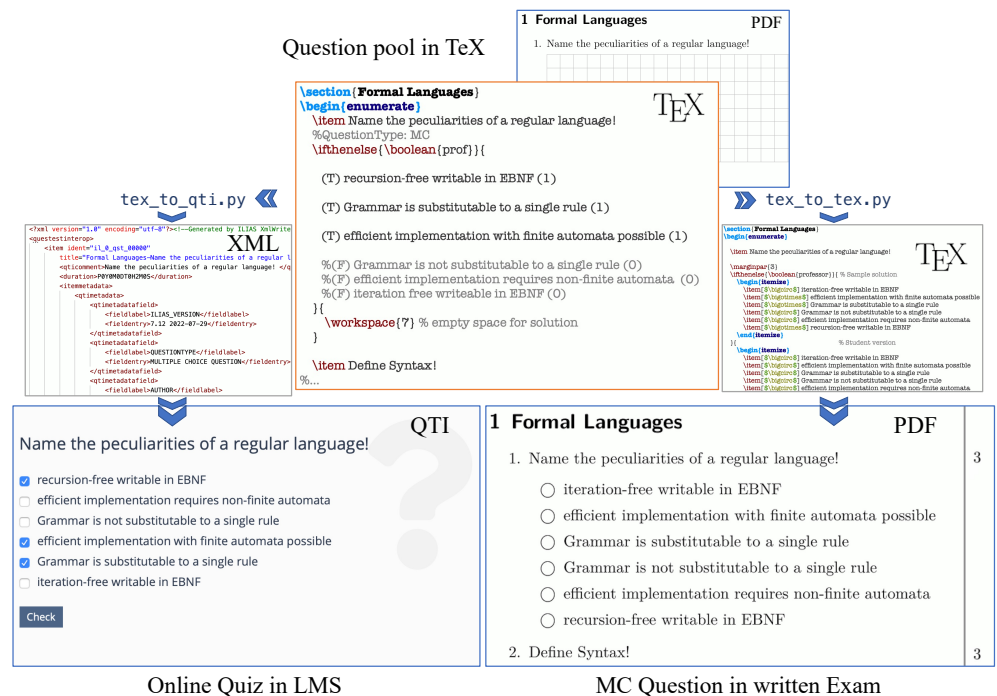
Question pool in TeX

1 Formal Languages
PDF
1. Name the peculiarities of a regular language!

\section{Formal Languages}
\begin{enumerate}
\item Name the peculiarities of a regular language!
%QuestionType: MC
\ifthenelse{\boolean{prof}}{

(T) recursion-free writable in EBNF (1)

(T) Grammar is substitutable to a single rule (1)

(T) efficient implementation with finite automata possible (1)

%(F) Grammar is not substitutable to a single rule (0)
%(F) efficient implementation requires non-finite automata (0)
%(F) iteration free writeable in EBNF (0)
}{
\workspace{7} % empty space for solution
}

\item Define Syntax!
%...

TEX

tex_to_qti.py

tex_to_tex.py

XML
<?xml version="1.0" encoding="utf-8"?><!--Generated by ILIAS XmlWrite
<questestinterop>
<item ident="il_0_qst_00000"
title="Formal Languages-Name the peculiarities of a regular l
<qticomment>Name the peculiarities of a regular language! </q
<duration>P0Y0M0DT0H2M0S</duration>
<itemmetadata>
<qtimetadata>
<qtimetadatafield>
<fieldlabel>ILIAS_VERSION</fieldlabel>
<fieldentry>7.12 2022-07-29</fieldentry>
</qtimetadatafield>
<qtimetadatafield>
<fieldlabel>QUESTIONTYPE</fieldlabel>
<fieldentry>MULTIPLE CHOICE QUESTION</fieldentry>
</qtimetadatafield>
<qtimetadatafield>
<fieldlabel>AUTHOR</fieldlabel>

\section{Formal Languages}
\begin{enumerate}
\item Name the peculiarities of a regular language!
\marginpar{3}
\ifthenelse{\boolean{professor}}{ % Sample solution
\begin{itemize}
\item[$\bigotimes$] iteration-free writable in EBNF
\item[$\bigotimes$] efficient implementation with finite automata possible
\item[$\bigotimes$] Grammar is substitutable to a single rule
\item[$\bigcirc$] Grammar is not substitutable to a single rule
\item[$\bigcirc$] efficient implementation requires non-finite automata
\item[$\bigotimes$] recursion-free writable in EBNF
\end{itemize}
}{ % Student version
\begin{itemize}
\item[$\bigcirc$] iteration-free writable in EBNF
\item[$\bigcirc$] efficient implementation with finite automata possible
\item[$\bigcirc$] Grammar is substitutable to a single rule
\item[$\bigcirc$] Grammar is not substitutable to a single rule
\item[$\bigcirc$] efficient implementation requires non-finite automata
TEX

QTI
Name the peculiarities of a regular language!
recursion-free writable in EBNF
efficient implementation requires non-finite automata
Grammar is not substitutable to a single rule
efficient implementation with finite automata possible
Grammar is substitutable to a single rule
iteration-free writable in EBNF
Check

1 Formal Languages
PDF
1. Name the peculiarities of a regular language!
3
○ iteration-free writable in EBNF
○ efficient implementation with finite automata possible
○ Grammar is substitutable to a single rule
○ Grammar is not substitutable to a single rule
○ efficient implementation requires non-finite automata
○ recursion-free writable in EBNF
2. Define Syntax!
3

Online Quiz in LMS

MC Question in written Exam